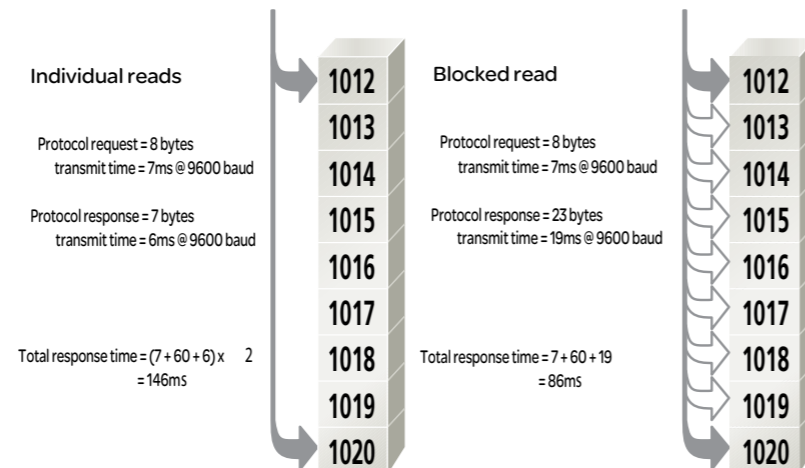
Individual reads

Protocol request = 8 bytes
transmit time = 7ms @ 9600 baud

Protocol response = 7 bytes
transmit time = 6ms @ 9600 baud

Total response time = (7 + 60 + 6) x 2
= 146ms

1012
1013
1014
1015
1016
1017
1018
1019
1020

Blocked read

Protocol request = 8 bytes
transmit time = 7ms @ 9600 baud

Protocol response = 23 bytes
transmit time = 19ms @ 9600 baud

Total response time = 7 + 60 + 19
= 86ms

1012
1013
1014
1015
1016
1017
1018
1019
1020